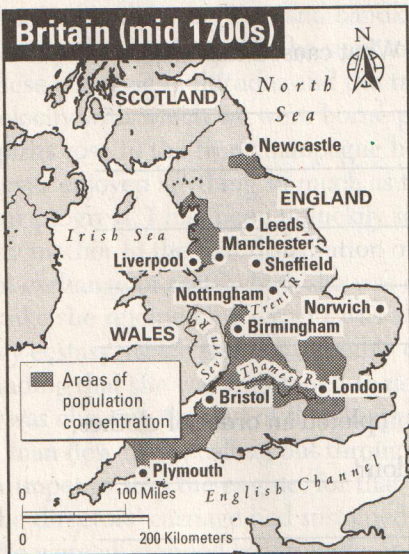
Britain (mid 1700s)

N

SCOTLAND

North Sea

Newcastle

ENGLAND

Leeds

Irish Sea

Manchester

Liverpool

Sheffield

Nottingham

Trent R.

Norwich

WALES

Birmingham

Severn R.

Thames R.

London

Bristol

Areas of population concentration

Plymouth

English Channel

0 100 Miles

0 200 Kilometers